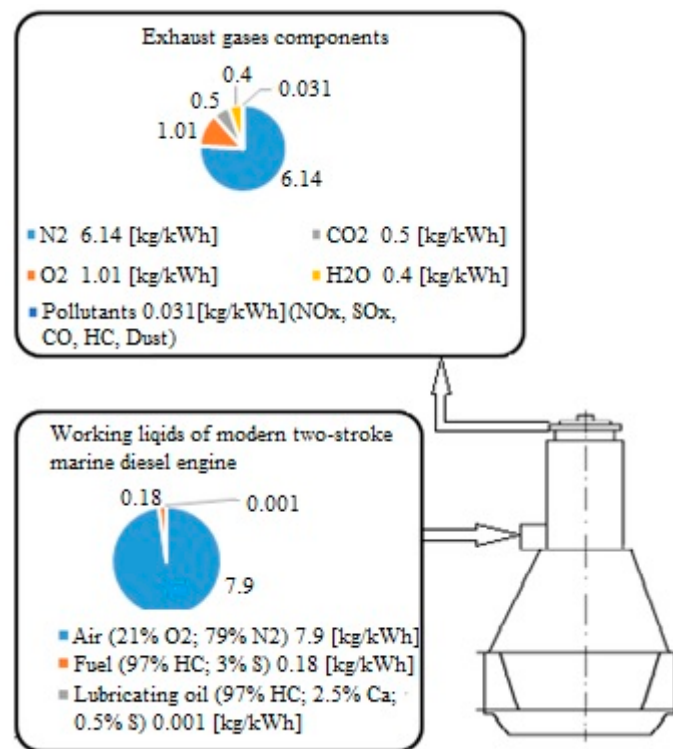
Exhaust gases components

0.4
0.031
0.5
1.01
6.14

N2 6.14 [kg/kWh]
CO2 0.5 [kg/kWh]
O2 1.01 [kg/kWh]
H2O 0.4 [kg/kWh]
Pollutants 0.031[kg/kWh](NOx, SOx, CO, HC, Dust)

Working liqids of modern two-stroke marine diesel engine

0.18
0.001
7.9

Air (21% O2; 79% N2) 7.9 [kg/kWh]
Fuel (97% HC; 3% S) 0.18 [kg/kWh]
Lubricating oil (97% HC; 2.5% Ca; 0.5% S) 0.001 [kg/kWh]